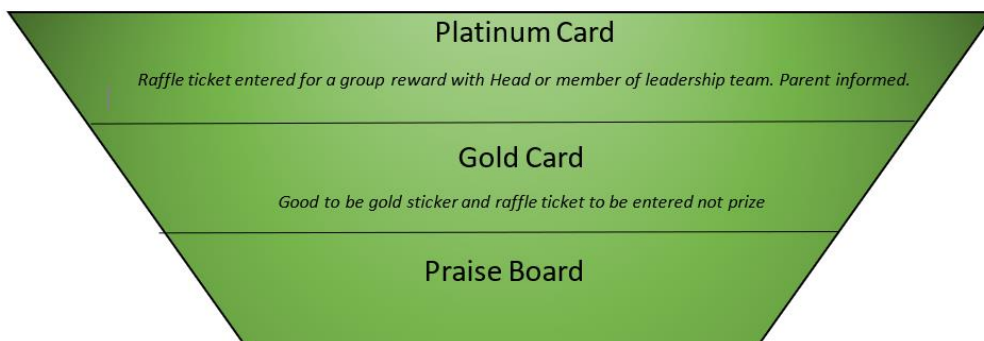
Platinum Card

Raffle ticket entered for a group reward with Head or member of leadership team. Parent informed.

Gold Card

Good to be gold sticker and raffle ticket to be entered not prize

Praise Board